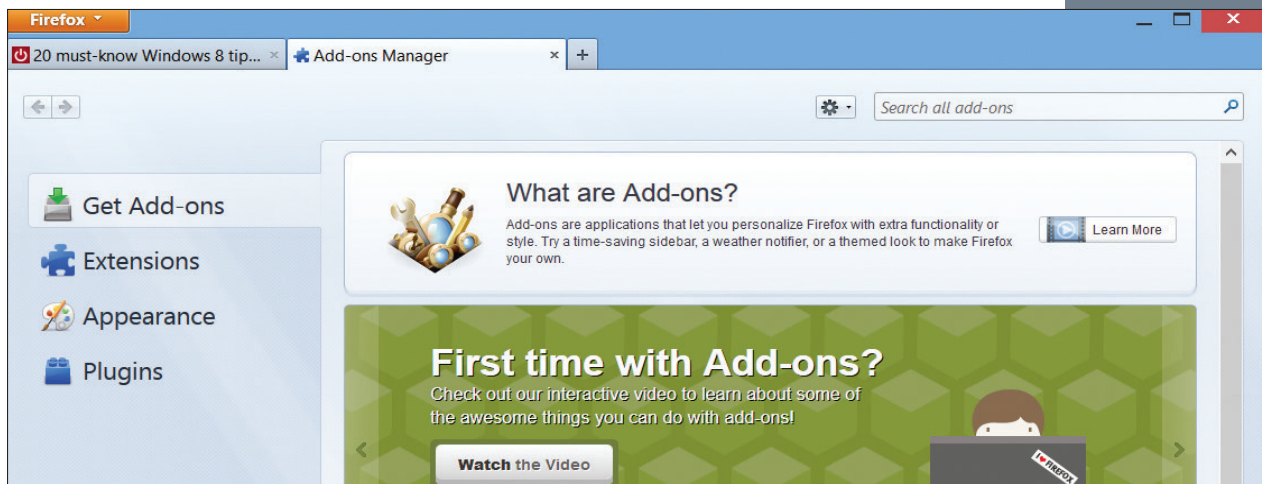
Firefox

20 must-know Windows 8 tip... ×

Add-ons Manager ×

+

Search all add-ons

Get Add-ons

Extensions

Appearance

Plugins

What are Add-ons?

Add-ons are applications that let you personalize Firefox with extra functionality or style. Try a time-saving sidebar, a weather notifier, or a themed look to make Firefox your own.

Learn More

First time with Add-ons?

Check out our interactive video to learn about some of the awesome things you can do with add-ons!

Watch the Video

I ♥ FIREFOX